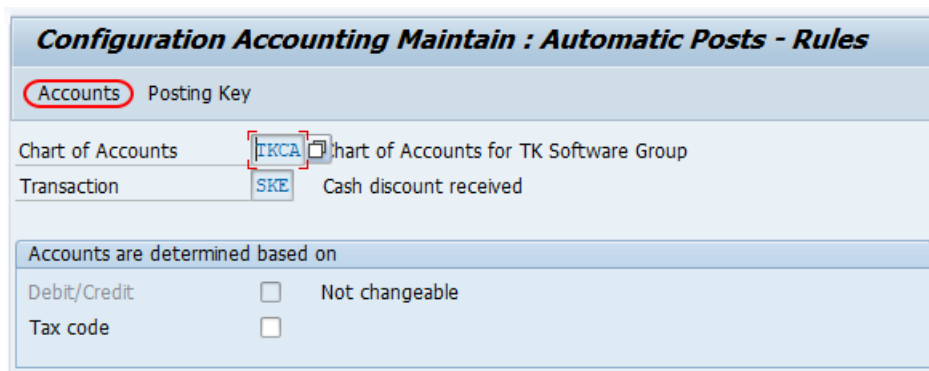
Configuration Accounting Maintain : Automatic Posts - Rules

Accounts Posting Key

Chart of Accounts TKCA Chart of Accounts for TK Software Group
Transaction SKE Cash discount received

Accounts are determined based on
Debit/Credit Not changeable
Tax code